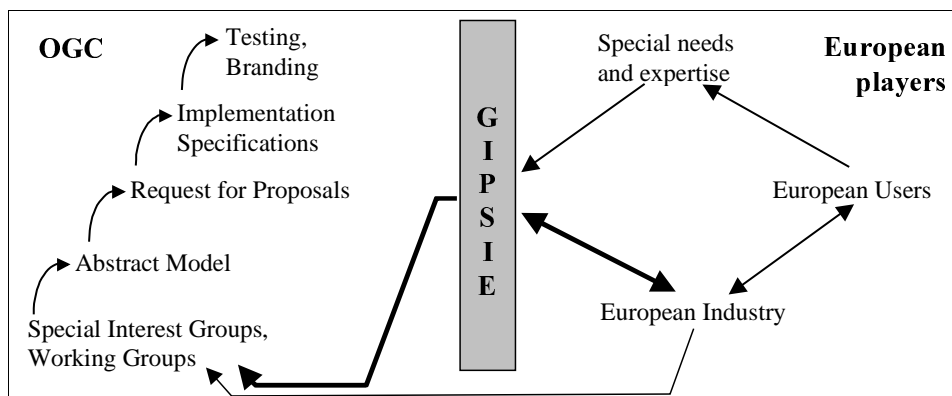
OGC

Testing, Branding

Implementation Specifications

Request for Proposals

Abstract Model

Special Interest Groups, Working Groups

G
I
P
S
I
E

Special needs and expertise

European players

European Users

European Industry